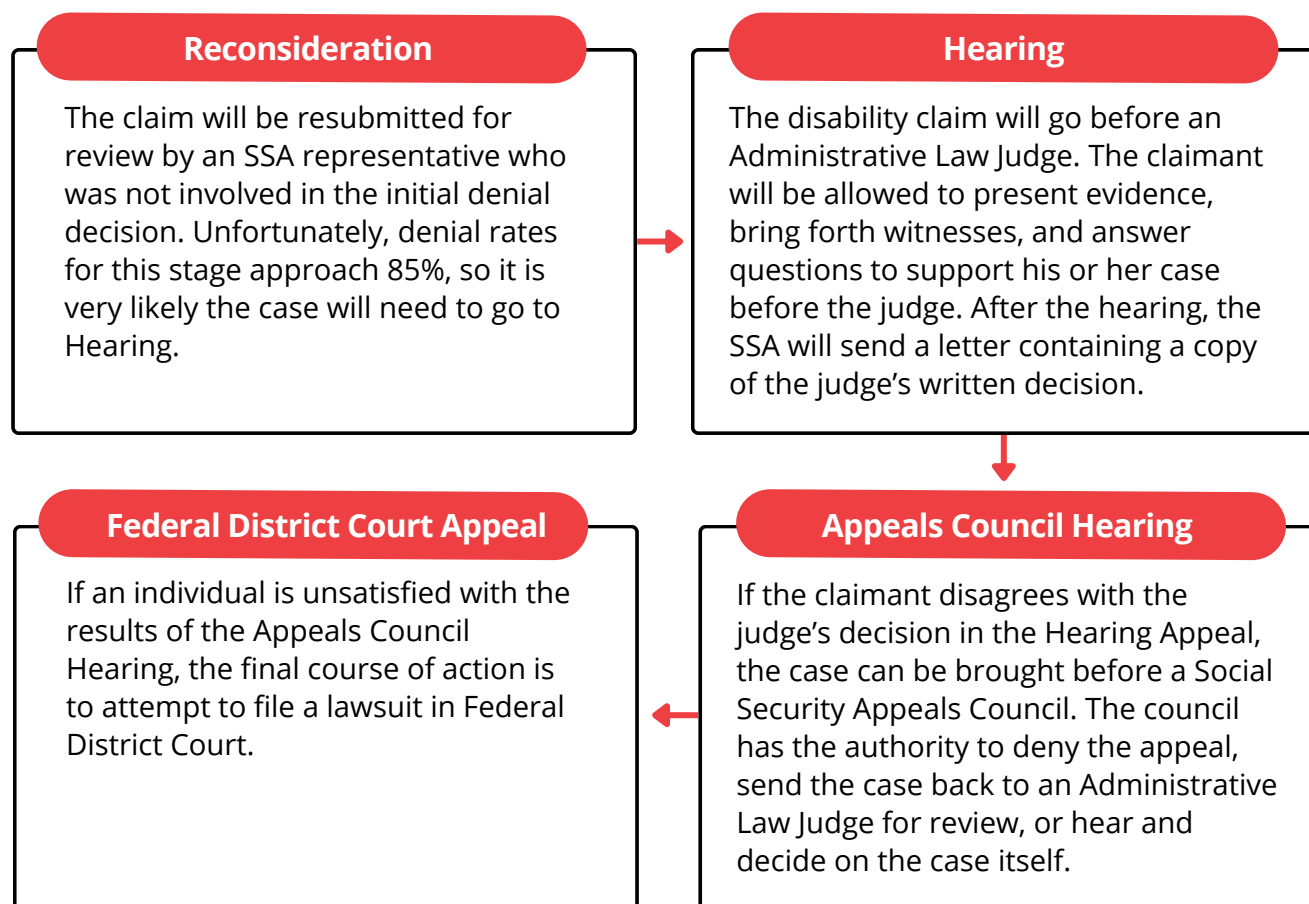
Reconsideration

The claim will be resubmitted for review by an SSA representative who was not involved in the initial denial decision. Unfortunately, denial rates for this stage approach 85%, so it is very likely the case will need to go to Hearing.

Hearing

The disability claim will go before an Administrative Law Judge. The claimant will be allowed to present evidence, bring forth witnesses, and answer questions to support his or her case before the judge. After the hearing, the SSA will send a letter containing a copy of the judge’s written decision.

Appeals Council Hearing

If the claimant disagrees with the judge’s decision in the Hearing Appeal, the case can be brought before a Social Security Appeals Council. The council has the authority to deny the appeal, send the case back to an Administrative Law Judge for review, or hear and decide on the case itself.

Federal District Court Appeal

If an individual is unsatisfied with the results of the Appeals Council Hearing, the final course of action is to attempt to file a lawsuit in Federal District Court.